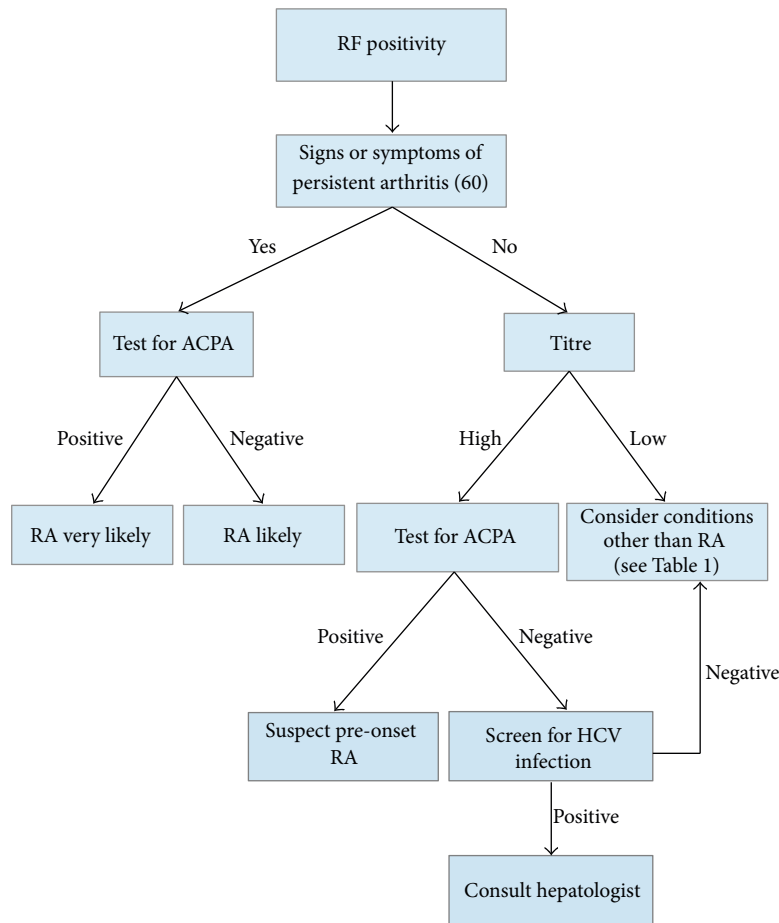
RF positivity

Signs or symptoms of persistent arthritis (60)

Yes

No

Test for ACPA

Titre

Positive

Negative

High

Low

RA very likely

RA likely

Test for ACPA

Consider conditions other than RA (see Table 1)

Positive

Negative

Negative

Suspect pre-onset RA

Screen for HCV infection

Positive

Consult hepatologist